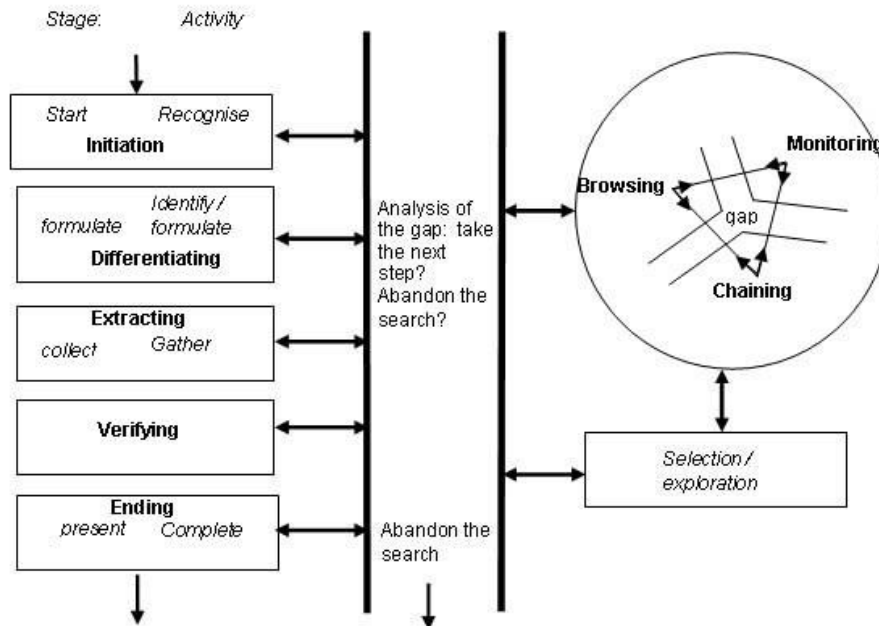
Stage: Activity

Start Recognise
Initiation

Identify / formulate
formulate
Differentiating

Extracting
collect Gather

Verifying

Ending
present Complete

Analysis of the gap: take the next step? Abandon the search?

Abandon the search

Monitoring
Browsing
gap
Chaining

Selection / exploration